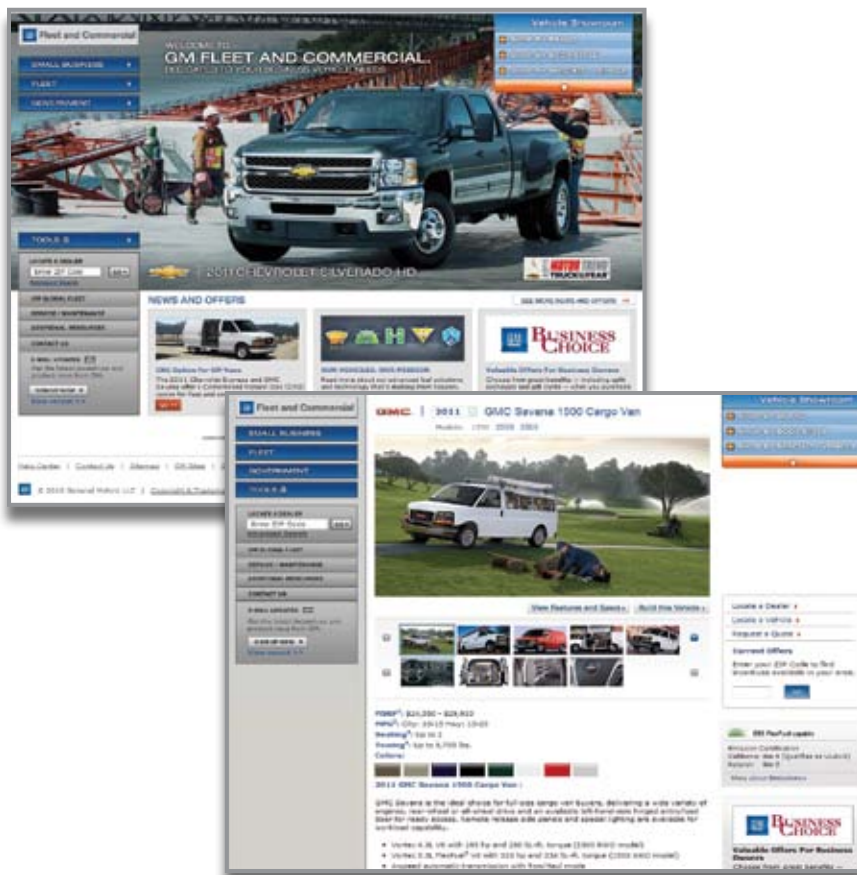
Fleet and Commercial

WELCOME TO
GM FLEET AND COMMERCIAL
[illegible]

SMALL BUSINESS
FLEET
GOVERNMENT

Vehicle Showroom

TOOLS

LOCATE A DEALER
Enter ZIP Code

2011 CHEVROLET SILVERADO HD

NEWS AND OFFERS

SEE MORE NEWS AND OFFERS

GM GLOBAL FLEET
SERVICE / MAINTENANCE
ADDITIONAL RESOURCES
CONTACT US

E-MAIL UPDATES

BUSINESS CHOICE

Fleet and Commercial

SMALL BUSINESS
FLEET
GOVERNMENT
TOOLS

LOCATE A DEALER
Enter ZIP Code

GM GLOBAL FLEET
SERVICE / MAINTENANCE
ADDITIONAL RESOURCES
CONTACT US

E-MAIL UPDATES

GMC | 2011 GMC Savana 1500 Cargo Van

Vehicle Showroom

View Features and Specs
Build this Vehicle

Locate a Dealer
Locate a Vehicle
Request a Quote

Current Offers

2011 GMC Savana 1500 Cargo Van

BUSINESS CHOICE

Valuable Offers For Business Owners